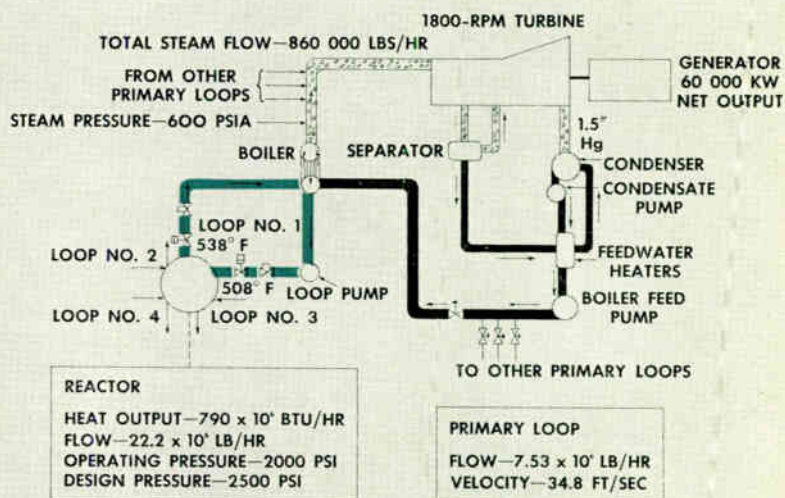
1800-RPM TURBINE

TOTAL STEAM FLOW—860 000 LBS/HR

FROM OTHER PRIMARY LOOPS

STEAM PRESSURE—600 PSIA

GENERATOR 60 000 KW NET OUTPUT

1.5" Hg

BOILER

SEPARATOR

CONDENSER

CONDENSATE PUMP

LOOP NO. 1

538° F

LOOP NO. 2

508° F

FEEDWATER HEATERS

LOOP PUMP

BOILER FEED PUMP

LOOP NO. 4

LOOP NO. 3

TO OTHER PRIMARY LOOPS

REACTOR

HEAT OUTPUT—790 x 10⁶ BTU/HR
FLOW—22.2 x 10⁶ LB/HR
OPERATING PRESSURE—2000 PSI
DESIGN PRESSURE—2500 PSI

PRIMARY LOOP

FLOW—7.53 x 10⁶ LB/HR
VELOCITY—34.8 FT/SEC